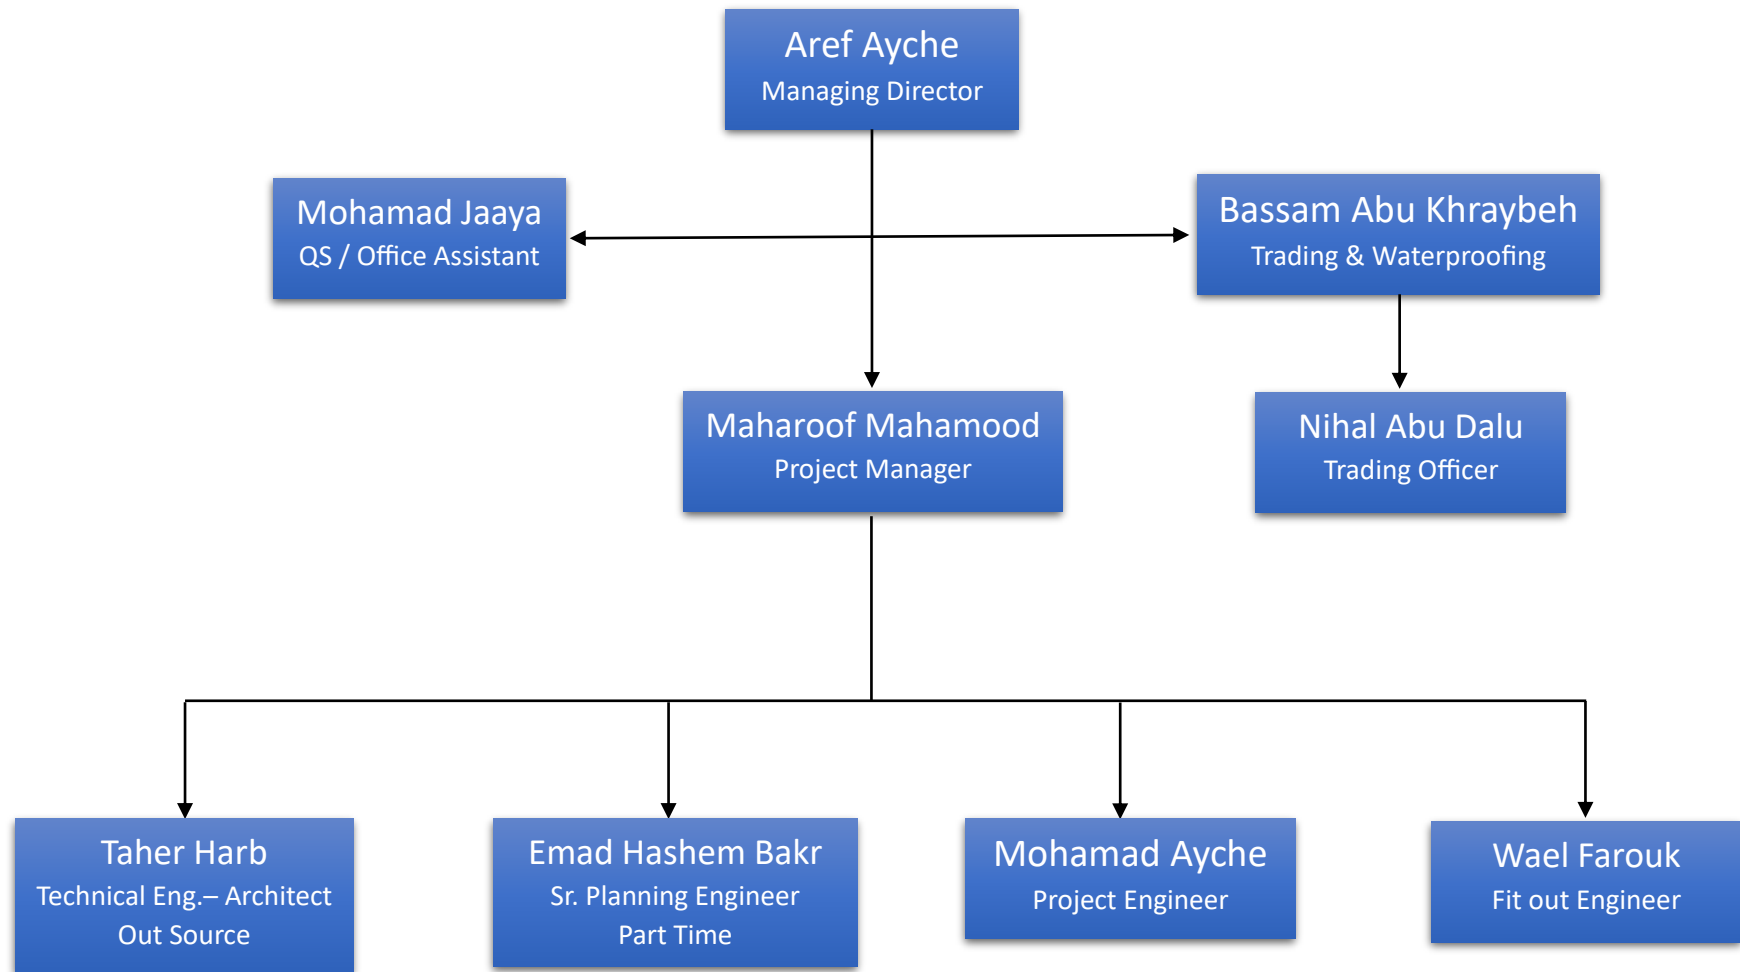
Aref Ayche
Managing Director

Mohamad Jaaya
QS / Office Assistant

Bassam Abu Khraybeh
Trading & Waterproofing

Maharoof Mahamood
Project Manager

Nihal Abu Dalu
Trading Officer

Taher Harb
Technical Eng.– Architect
Out Source

Emad Hashem Bakr
Sr. Planning Engineer
Part Time

Mohamad Ayche
Project Engineer

Wael Farouk
Fit out Engineer